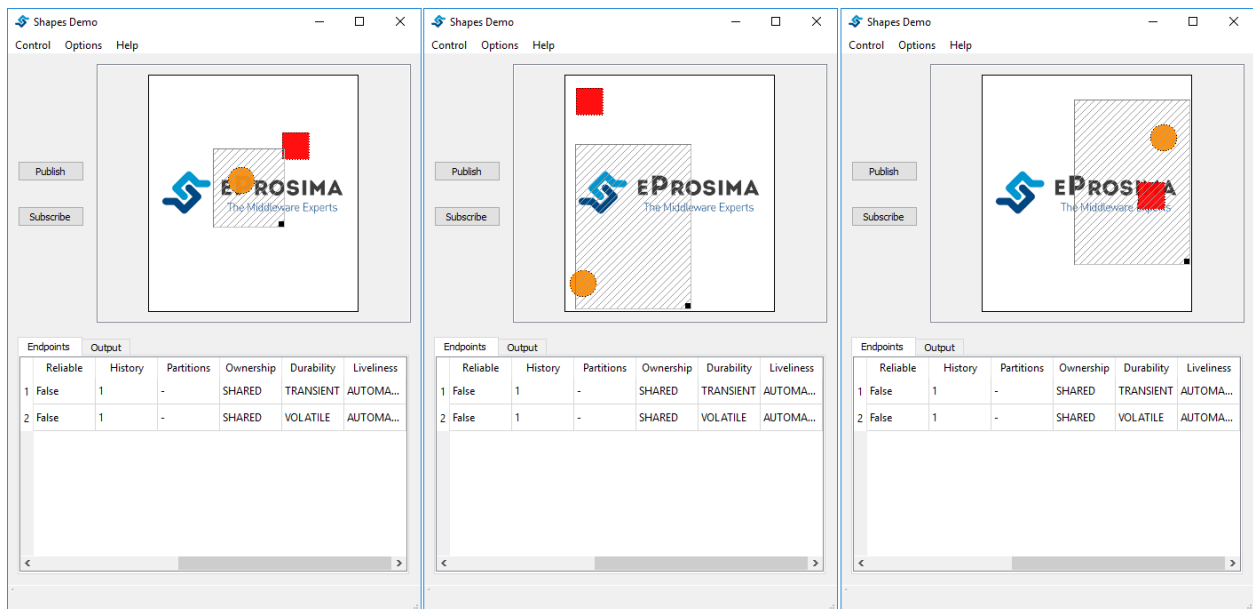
Shapes Demo

Control Options Help

Publish

Subscribe

eProsima
The Middleware Experts

Endpoints Output

| | Reliable | History | Partitions | Ownership | Durability | Liveliness |
|---|---|---|---|---|---|---|
| 1 | False | 1 | - | SHARED | TRANSIENT | AUTOMA... |
| 2 | False | 1 | - | SHARED | VOLATILE | AUTOMA... |

Shapes Demo

Control Options Help

Publish

Subscribe

eProsima
The Middleware Experts

Endpoints Output

| | Reliable | History | Partitions | Ownership | Durability | Liveliness |
|---|---|---|---|---|---|---|
| 1 | False | 1 | - | SHARED | TRANSIENT | AUTOMA... |
| 2 | False | 1 | - | SHARED | VOLATILE | AUTOMA... |

Shapes Demo

Control Options Help

Publish

Subscribe

eProsima
The Middleware Experts

Endpoints Output

| | Reliable | History | Partitions | Ownership | Durability | Liveliness |
|---|---|---|---|---|---|---|
| 1 | False | 1 | - | SHARED | TRANSIENT | AUTOMA... |
| 2 | False | 1 | - | SHARED | VOLATILE | AUTOMA... |